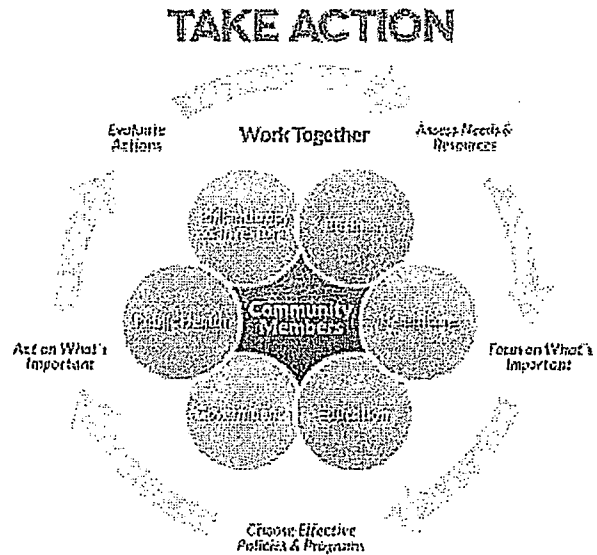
TAKE ACTION

Evaluate Actions

Work Together

Assess Needs & Resources

Philanthropy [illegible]

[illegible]

Public Health

Community Members

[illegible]

Government

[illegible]

Act on What's Important

Focus on What's Important

Choose Effective Policies & Programs